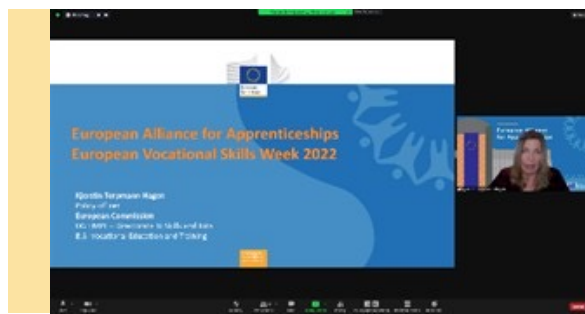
European Alliance for Apprenticeships
European Vocational Skills Week 2022

Kjerstin Torpmann Hagen
Policy officer
European Commission
DG EMPL – Directorate B Skills and Jobs
B.2 Vocational Education and Training

European Alliance for Apprenticeships